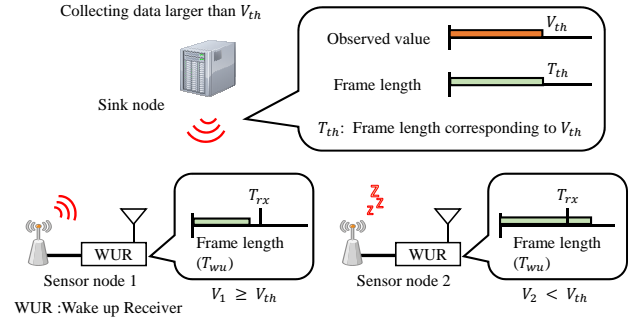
Collecting data larger than $V_{th}$

Sink node

Observed value $V_{th}$

Frame length $T_{th}$

$T_{th}$: Frame length corresponding to $V_{th}$

$T_{rx}$

WUR

Frame length ($T_{wu}$)

Sensor node 1

$V_1 \geq V_{th}$

WUR :Wake up Receiver

Z Z Z

$T_{rx}$

WUR

Frame length ($T_{wu}$)

Sensor node 2

$V_2 < V_{th}$